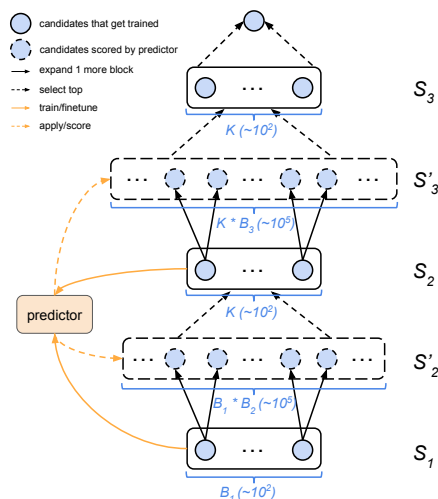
candidates that get trained
candidates scored by predictor
expand 1 more block
select top
train/finetune
apply/score

$S_3$
$K\ (\sim 10^2)$
$S'_3$
$K * B_3 (\sim 10^5)$
predictor
$S_2$
$K\ (\sim 10^2)$
$S'_2$
$B_1 * B_2 (\sim 10^5)$
$S_1$
$B_1 (\sim 10^2)$